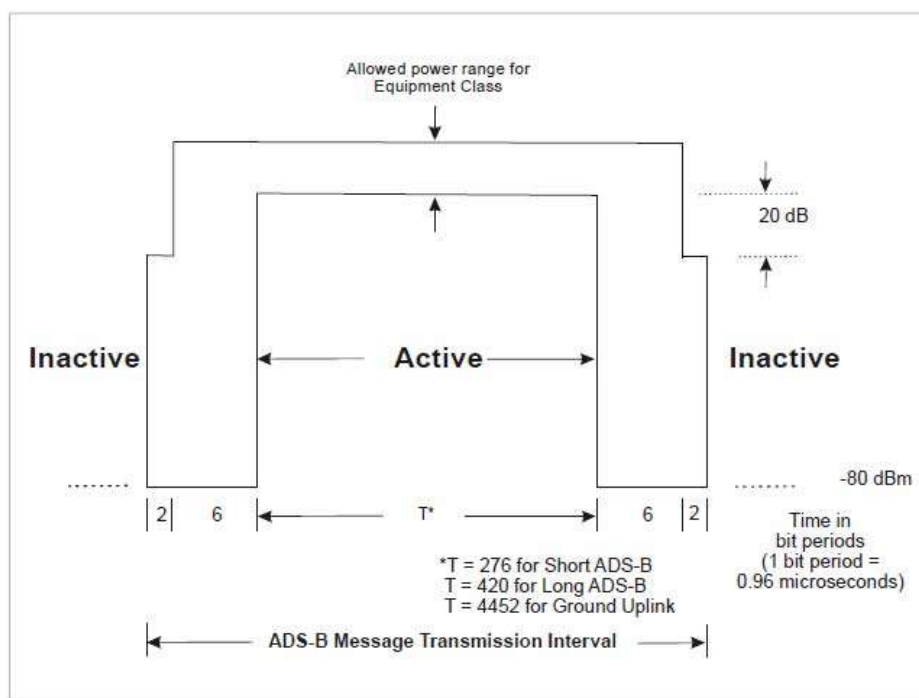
Allowed power range for Equipment Class

20 dB

Inactive

Active

Inactive

-80 dBm

2 6 T* 6 2

Time in bit periods (1 bit period = 0.96 microseconds)

*T = 276 for Short ADS-B
T = 420 for Long ADS-B
T = 4452 for Ground Uplink

ADS-B Message Transmission Interval